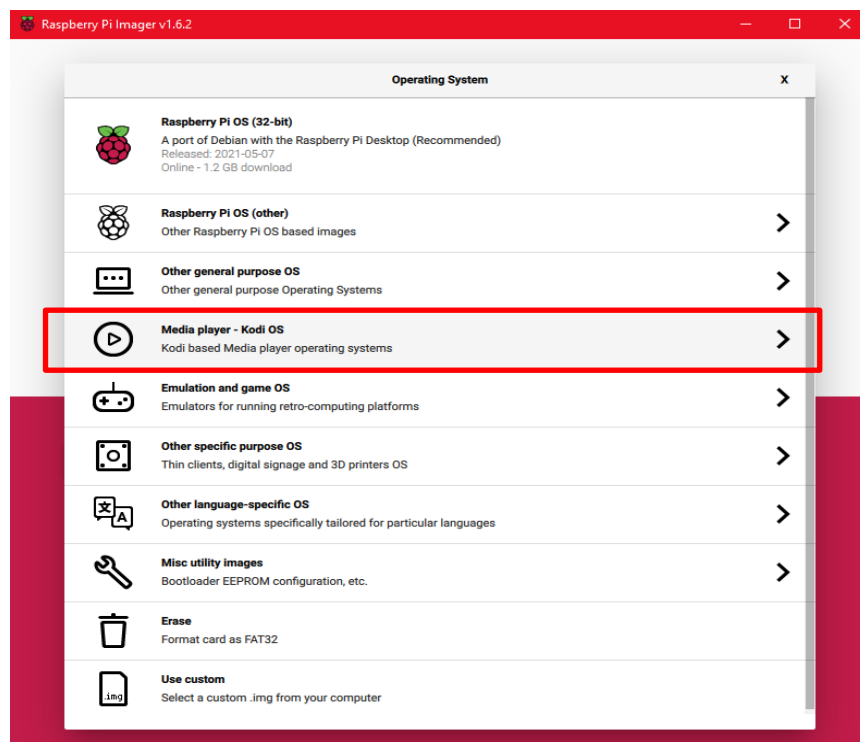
Raspberry Pi Imager v1.6.2

Operating System

X

Raspberry Pi OS (32-bit)
A port of Debian with the Raspberry Pi Desktop (Recommended)
Released: 2021-05-07
Online - 1.2 GB download

Raspberry Pi OS (other)
Other Raspberry Pi OS based images

Other general purpose OS
Other general purpose Operating Systems

Media player - Kodi OS
Kodi based Media player operating systems

Emulation and game OS
Emulators for running retro-computing platforms

Other specific purpose OS
Thin clients, digital signage and 3D printers OS

Other language-specific OS
Operating systems specifically tailored for particular languages

Misc utility images
Bootloader EEPROM configuration, etc.

Erase
Format card as FAT32

Use custom
Select a custom .img from your computer

.img